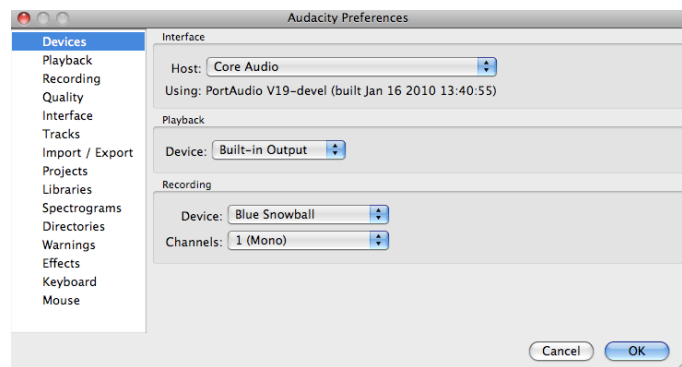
Audacity Preferences

Devices
Playback
Recording
Quality
Interface
Tracks
Import / Export
Projects
Libraries
Spectrograms
Directories
Warnings
Effects
Keyboard
Mouse

Interface

Host: Core Audio

Using: PortAudio V19-devel (built Jan 16 2010 13:40:55)

Playback

Device: Built-in Output

Recording

Device: Blue Snowball

Channels: 1 (Mono)

Cancel

OK